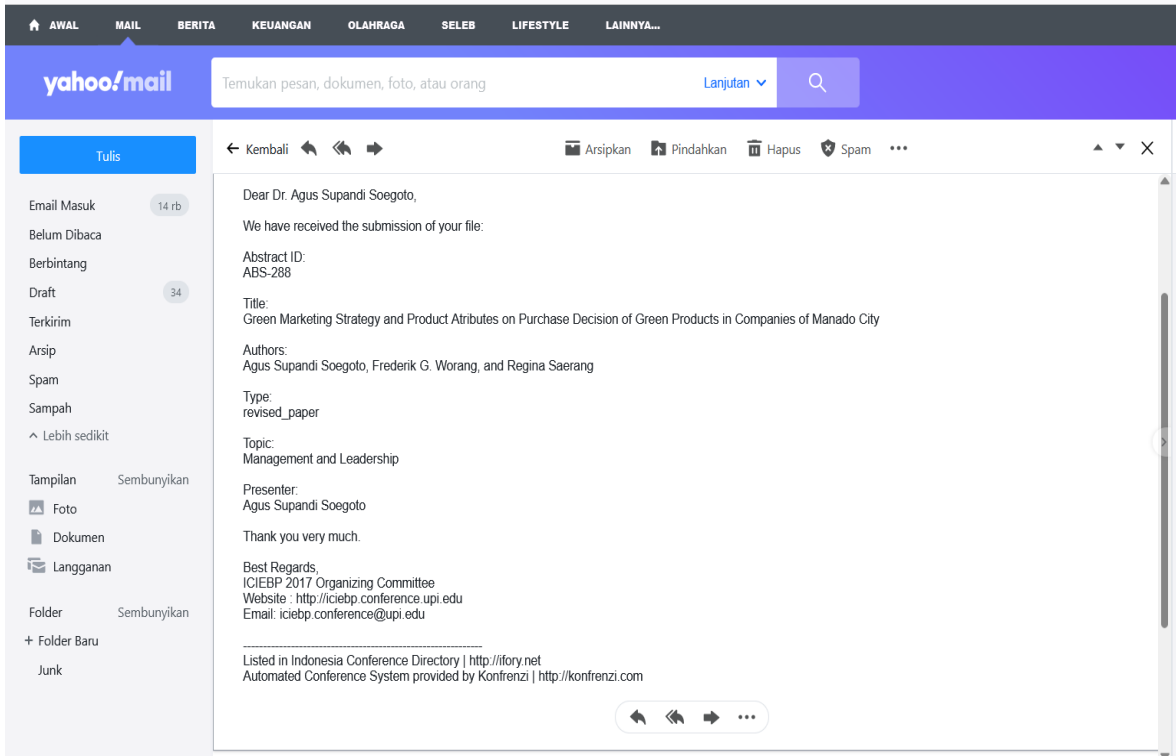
AWAL MAIL BERITA KEUANGAN OLAHRAGA SELEB LIFESTYLE LAINNYA...

yahoo!mail

Temukan pesan, dokumen, foto, atau orang

Lanjutan

Tulis

Email Masuk 14 rb
Belum Dibaca
Berbintang
Draft 34
Terkirim
Arsip
Spam
Sampah
Lebih sedikit

Tampilan Sembunyikan
Foto
Dokumen
Langganan

Folder Sembunyikan
+ Folder Baru
Junk

Kembali

Arsipkan Pindahkan Hapus Spam •••

Dear Dr. Agus Supandi Soegoto,

We have received the submission of your file:

Abstract ID:
ABS-288

Title:
Green Marketing Strategy and Product Atributes on Purchase Decision of Green Products in Companies of Manado City

Authors:
Agus Supandi Soegoto, Frederik G. Worang, and Regina Saerang

Type:
revised_paper

Topic:
Management and Leadership

Presenter:
Agus Supandi Soegoto

Thank you very much.

Best Regards,
ICIEBP 2017 Organizing Committee
Website : http://iciebp.conference.upi.edu
Email: iciebp.conference@upi.edu

------------------------------------------------------------
Listed in Indonesia Conference Directory | http://ifory.net
Automated Conference System provided by Konfrenzi | http://konfrenzi.com

•••